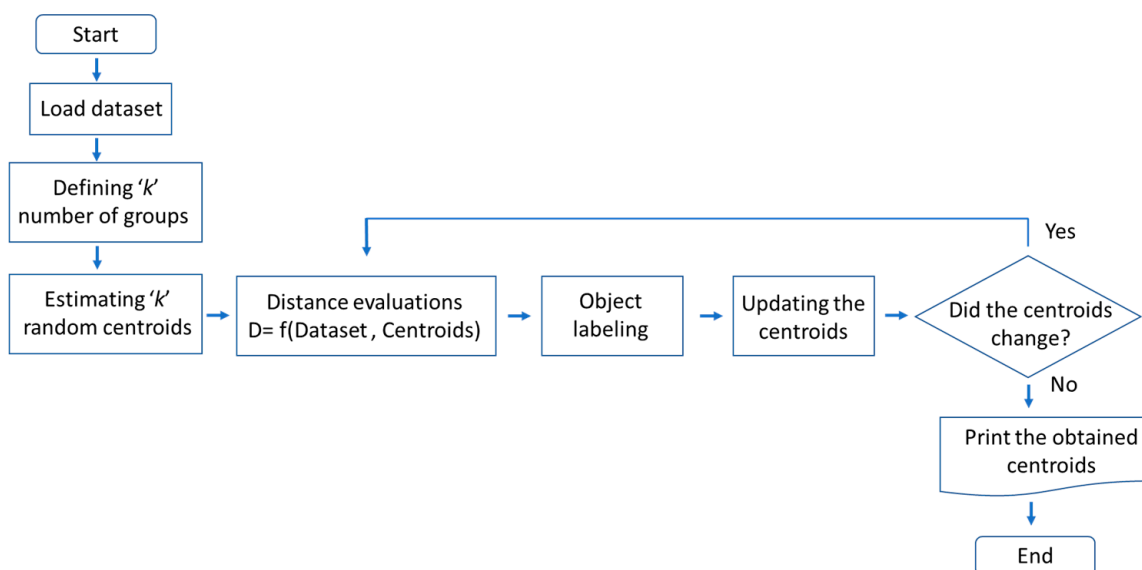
Start

Load dataset

Defining ‘k’ number of groups

Estimating ‘k’ random centroids

Distance evaluations D= f(Dataset , Centroids)

Object labeling

Updating the centroids

Did the centroids change?

Yes

No

Print the obtained centroids

End